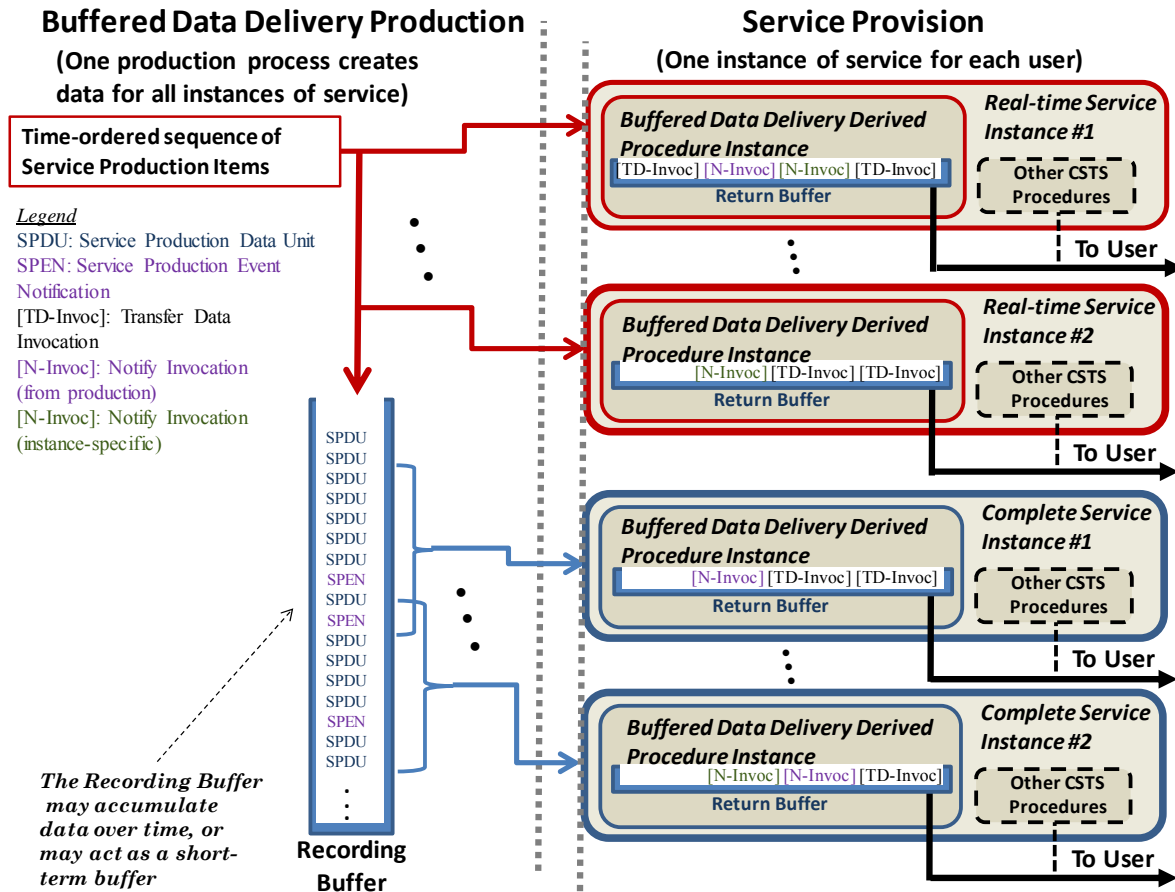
Buffered Data Delivery Production
(One production process creates data for all instances of service)

Time-ordered sequence of Service Production Items

Legend
SPDU: Service Production Data Unit
SPEN: Service Production Event Notification
[TD-Invoc]: Transfer Data Invocation
[N-Invoc]: Notify Invocation (from production)
[N-Invoc]: Notify Invocation (instance-specific)

SPDU
SPDU
SPDU
SPDU
SPDU
SPDU
SPDU
SPEN
SPDU
SPEN
SPDU
SPDU
SPDU
SPDU
SPEN
SPDU
SPDU
⋮

Recording Buffer

The Recording Buffer may accumulate data over time, or may act as a short-term buffer

Service Provision
(One instance of service for each user)

Buffered Data Delivery Derived Procedure Instance
[TD-Invoc] [N-Invoc] [N-Invoc] [TD-Invoc]
Return Buffer
Real-time Service Instance #1
Other CSTS Procedures
To User

Buffered Data Delivery Derived Procedure Instance
[N-Invoc] [TD-Invoc] [TD-Invoc]
Return Buffer
Real-time Service Instance #2
Other CSTS Procedures
To User

Buffered Data Delivery Derived Procedure Instance
[N-Invoc] [TD-Invoc] [TD-Invoc]
Return Buffer
Complete Service Instance #1
Other CSTS Procedures
To User

Buffered Data Delivery Derived Procedure Instance
[N-Invoc] [N-Invoc] [TD-Invoc]
Return Buffer
Complete Service Instance #2
Other CSTS Procedures
To User